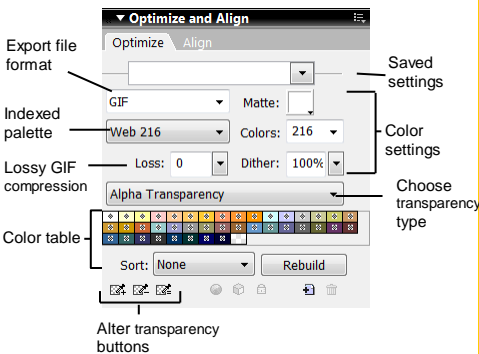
Optimize and Align

Optimize Align

Export file format

Saved settings

GIF

Matte:

Indexed palette

Web 216

Colors: 216

Color settings

Lossy GIF compression

Loss: 0

Dither: 100%

Alpha Transparency

Choose transparency type

Color table

Sort: None

Rebuild

Alter transparency buttons